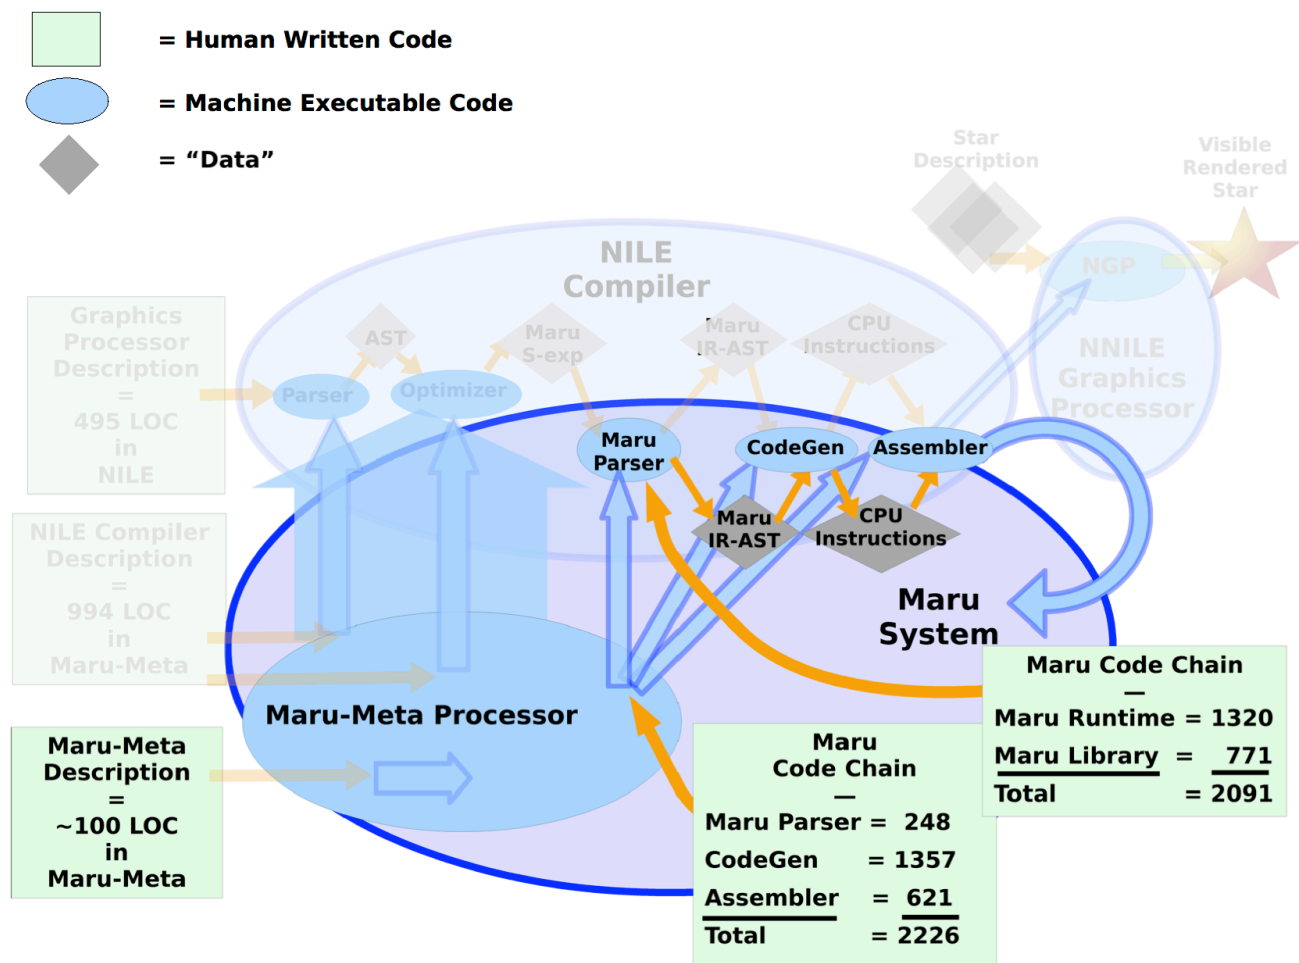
= Human Written Code

= Machine Executable Code

= “Data”

Star Description

Visible Rendered Star

NILE Compiler

NGP

Graphics Processor Description = 495 LOC in NILE

AST

Maru S-exp

Maru IR-AST

CPU Instructions

NNILE Graphics Processor

Parser

Optimizer

Maru Parser

CodeGen

Assembler

NILE Compiler Description = 994 LOC in Maru-Meta

Maru IR-AST

CPU Instructions

Maru System

Maru Code Chain
—
Maru Runtime = 1320
Maru Library = 771
Total = 2091

Maru-Meta Processor

Maru-Meta Description = ~100 LOC in Maru-Meta

Maru Code Chain
—
Maru Parser = 248
CodeGen = 1357
Assembler = 621
Total = 2226